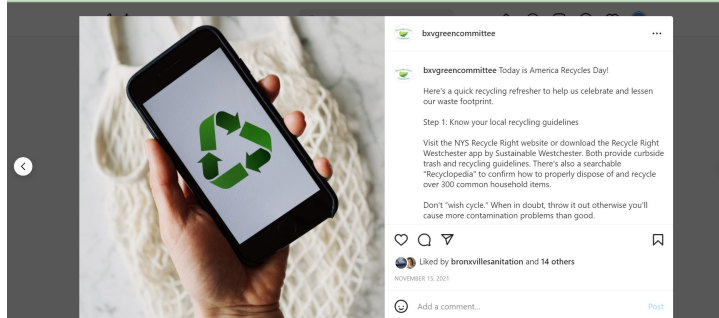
bxvgreencommittee

...

bxvgreencommittee Today is America Recycles Day!

Here's a quick recycling refresher to help us celebrate and lessen our waste footprint.

Step 1: Know your local recycling guidelines

Visit the NYS Recycle Right website or download the Recycle Right Westchester app by Sustainable Westchester. Both provide curbside trash and recycling guidelines. There's also a searchable "Recyclopedia" to confirm how to properly dispose of and recycle over 300 common household items.

Don't "wish cycle." When in doubt, throw it out otherwise you'll cause more contamination problems than good.

Liked by bronxvillesanitation and 14 others

NOVEMBER 15, 2021

Add a comment...

Post